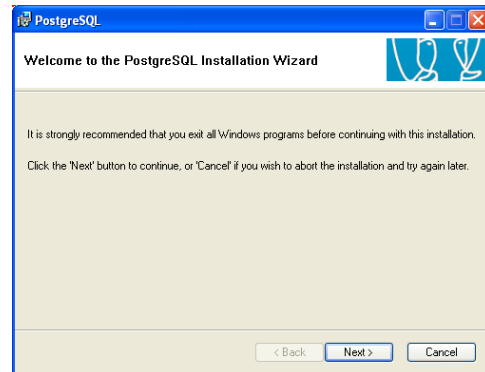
PostgreSQL

Welcome to the PostgreSQL Installation Wizard

It is strongly recommended that you exit all Windows programs before continuing with this installation.

Click the 'Next' button to continue, or 'Cancel' if you wish to abort the installation and try again later.

< Back
Next >
Cancel